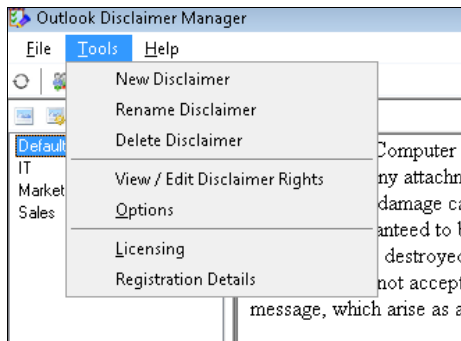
Outlook Disclaimer Manager

File Tools Help

New Disclaimer
Rename Disclaimer
Delete Disclaimer
View / Edit Disclaimer Rights
Options
Licensing
Registration Details

Default
IT
Market
Sales

Computer
ny attachm
damage ca
anteed to b
destroyed
not accept
message, which arise as a